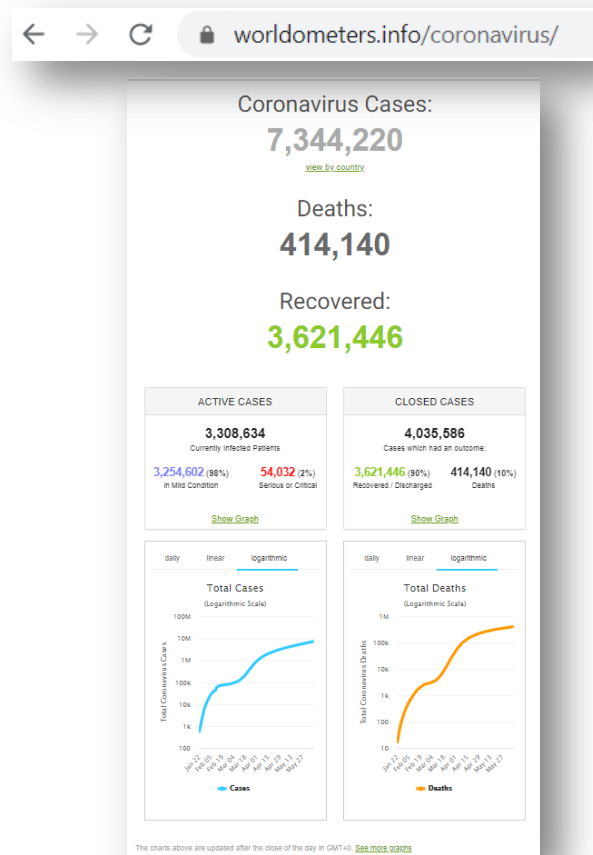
worldometers.info/coronavirus/

Coronavirus Cases:
7,344,220
view by country

Deaths:
414,140

Recovered:
3,621,446

ACTIVE CASES
3,308,634
Currently Infected Patients
3,254,602 (98%)
in Mild Condition
54,032 (2%)
Serious or Critical
Show Graph

CLOSED CASES
4,035,586
Cases which had an outcome:
3,621,446 (90%)
Recovered / Discharged
414,140 (10%)
Deaths
Show Graph

daily linear logarithmic
Total Cases
(Logarithmic Scale)
Total Coronavirus Cases
100M
10M
1M
100k
10k
1k
100
Jan 22 Feb 05 Feb 19 Mar 04 Mar 18 Apr 01 Apr 15 Apr 29 May 13 May 27
Cases

daily linear logarithmic
Total Deaths
(Logarithmic Scale)
Total Coronavirus Deaths
1M
100k
10k
1k
100
10
Jan 22 Feb 05 Feb 19 Mar 04 Mar 18 Apr 01 Apr 15 Apr 29 May 13 May 27
Deaths

The charts above are updated after the close of the day in GMT+0. See more graphs